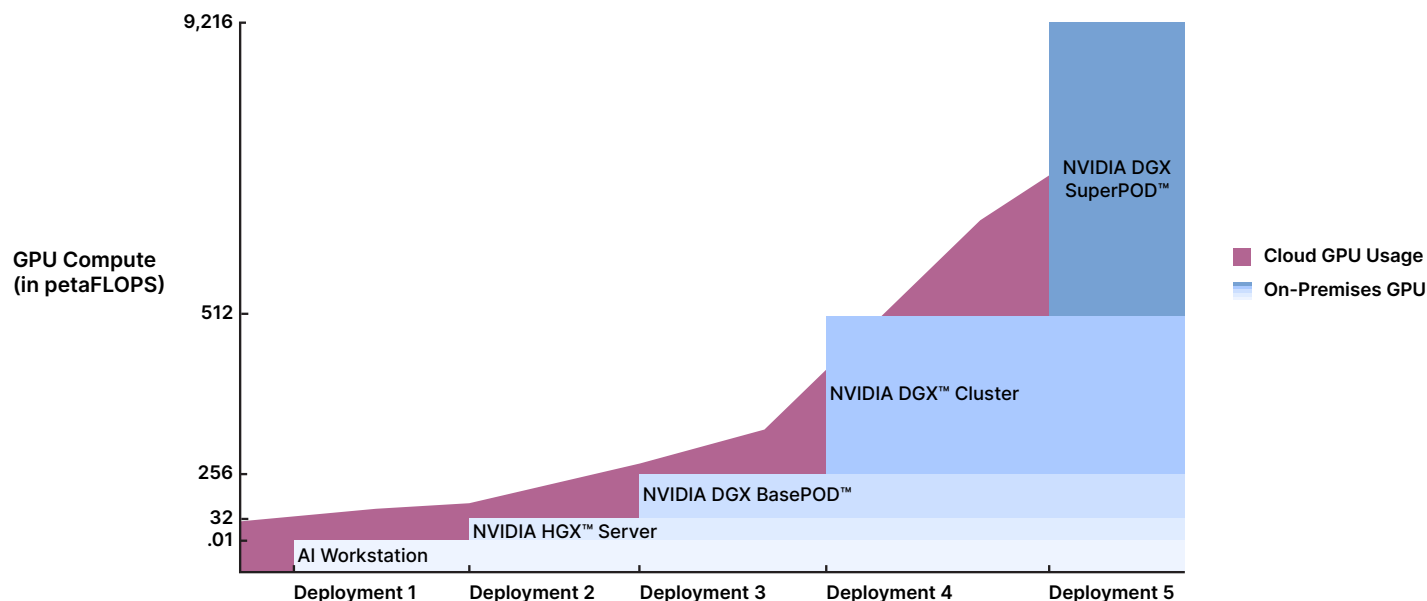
9,216

GPU Compute (in petaFLOPS)

512

256

32

.01

NVIDIA DGX SuperPOD™

NVIDIA DGX™ Cluster

NVIDIA DGX BasePOD™

NVIDIA HGX™ Server

AI Workstation

Cloud GPU Usage

On-Premises GPU

Deployment 1

Deployment 2

Deployment 3

Deployment 4

Deployment 5